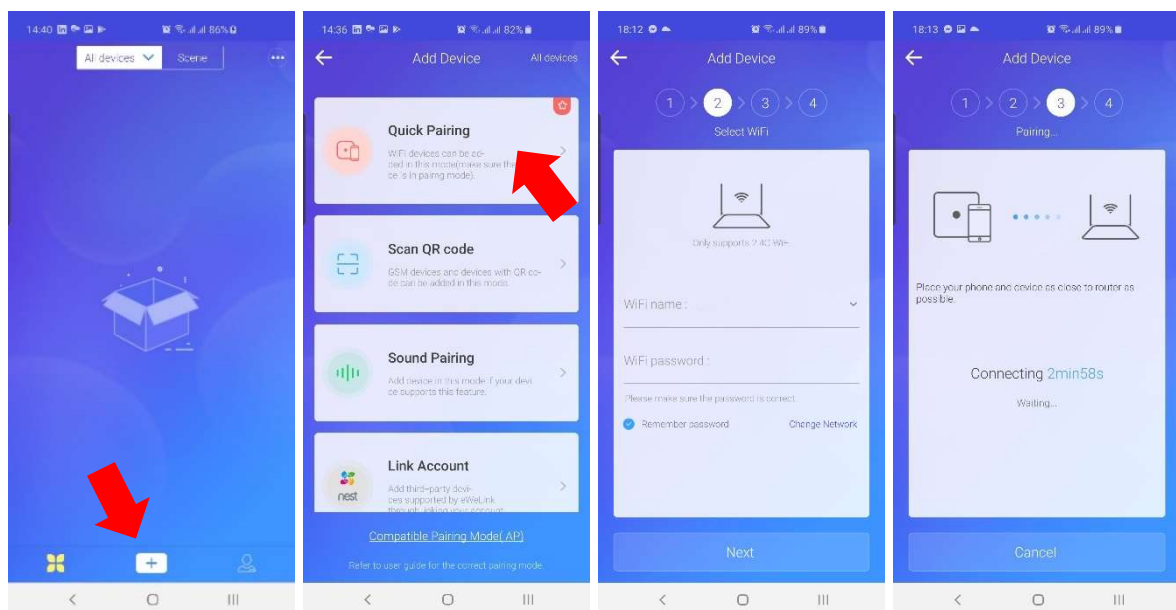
14:40 86%

All devices Scene

14:36 82%

Add Device All devices

Quick Pairing
WiFi devices can be added in this mode(make sure the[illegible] ce 's in pairing mode).

Scan QR code
GSM devices and devices with QR code can be added in this mode.

Sound Pairing
Add device in this mode if your device supports this feature.

Link Account
Add third-party devices supported by eWeLink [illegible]

nest

Compatible Pairing Mode(AP)

Refer to user guide for the correct pairing mode.

18:12 89%

Add Device

1 2 3 4

Select WiFi

Only supports 2.4G WiFi

WiFi name :

WiFi password :

Please make sure the password is correct

Remember password Change Network

Next

18:13 89%

Add Device

1 2 3 4

Pairing...

Place your phone and device as close to router as possible.

Connecting 2min58s

Waiting...

Cancel